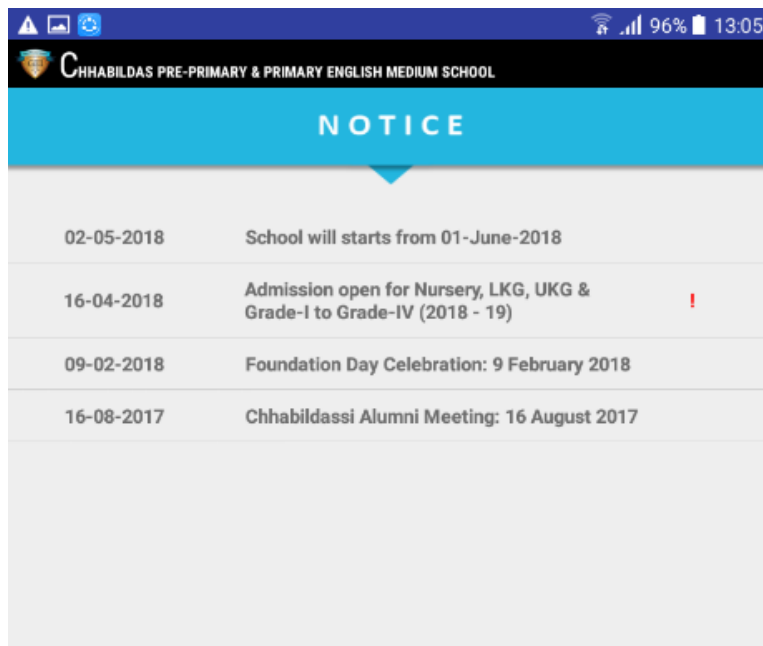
96% 13:05

CHHABILDAS PRE-PRIMARY & PRIMARY ENGLISH MEDIUM SCHOOL

NOTICE

| | | |
|---|---|---|
| 02-05-2018 | School will starts from 01-June-2018 | |
| 16-04-2018 | Admission open for Nursery, LKG, UKG & Grade-I to Grade-IV (2018 - 19) | ! |
| 09-02-2018 | Foundation Day Celebration: 9 February 2018 | |
| 16-08-2017 | Chhabildassi Alumni Meeting: 16 August 2017 | |